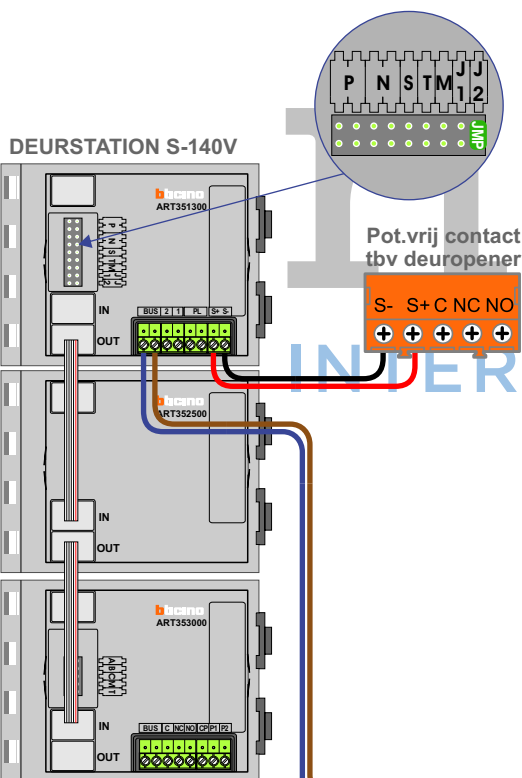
P N S T M J 1 J 2

JMP

DEURSTATION S-140V

bticino
ART351300

Pot.vrij contact tbv deuropener

S- S+ C NC NO

IN

OUT

BUS 2 1 PL S+ S-

INTER

bticino
ART352500

IN

OUT

bticino
ART353000

IN

OUT

BUS C NC NO CP P1 P2